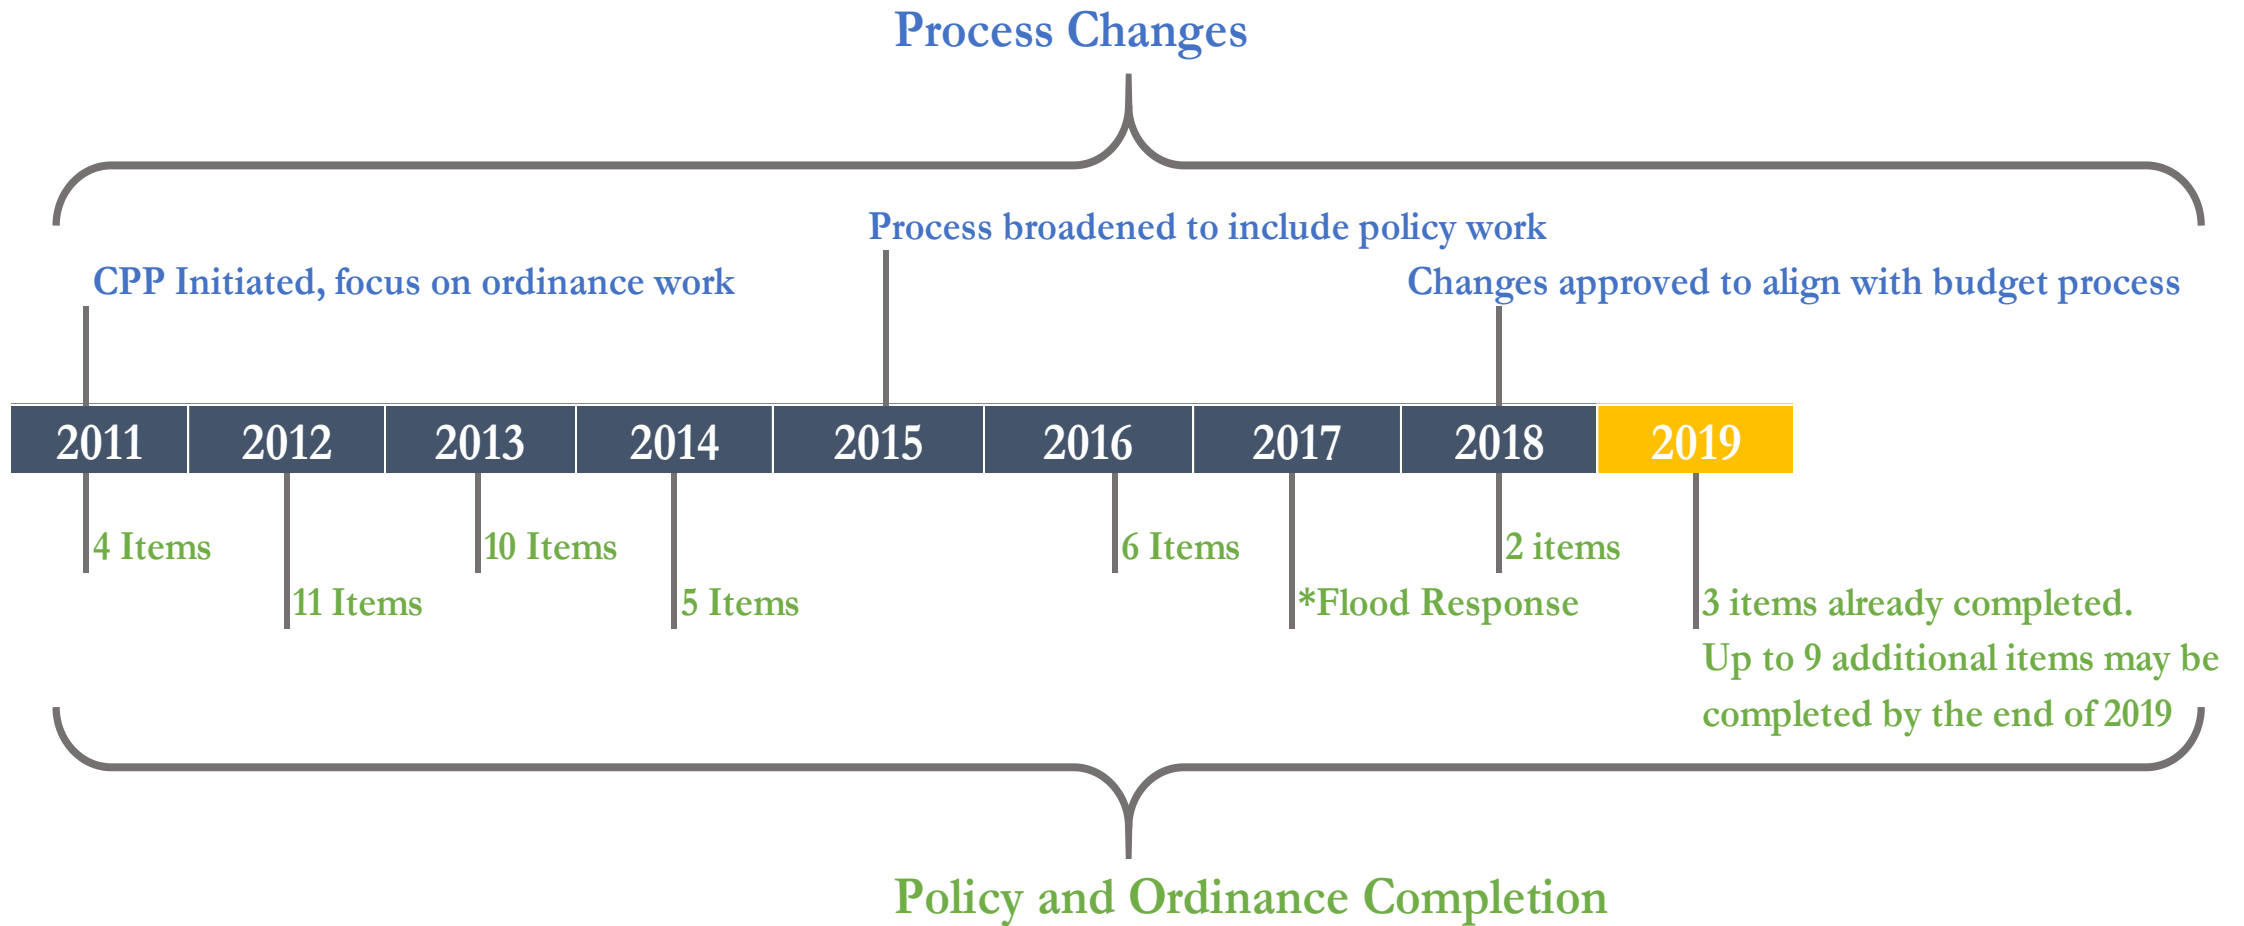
Process Changes

Process broadened to include policy work

CPP Initiated, focus on ordinance work

Changes approved to align with budget process

| 2011 | 2012 | 2013 | 2014 | 2015 | 2016 | 2017 | 2018 | 2019 |
|---|---|---|---|---|---|---|---|---|

4 Items

11 Items

10 Items

5 Items

6 Items

*Flood Response

2 items

3 items already completed. Up to 9 additional items may be completed by the end of 2019

Policy and Ordinance Completion